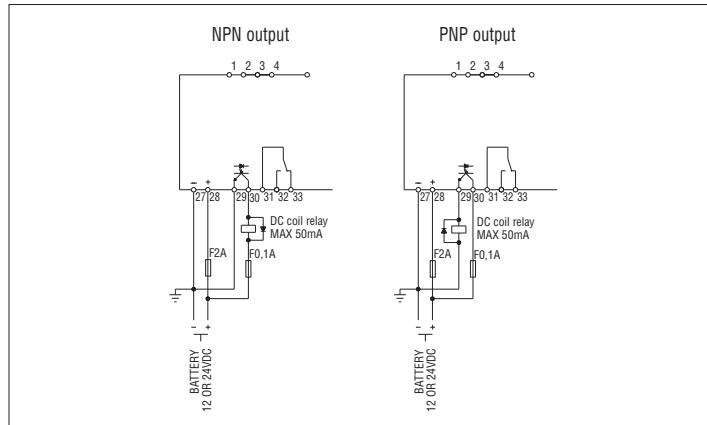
NPN output

1 2 3 4

– +
27 28 29 30 31 32 33

DC coil relay
MAX 50mA

F2A

F0,1A

– +

BATTERY
12 OR 24VDC

PNP output

1 2 3 4

– +
27 28 29 30 31 32 33

DC coil relay
MAX 50mA

F2A

F0,1A

– +

BATTERY
12 OR 24VDC